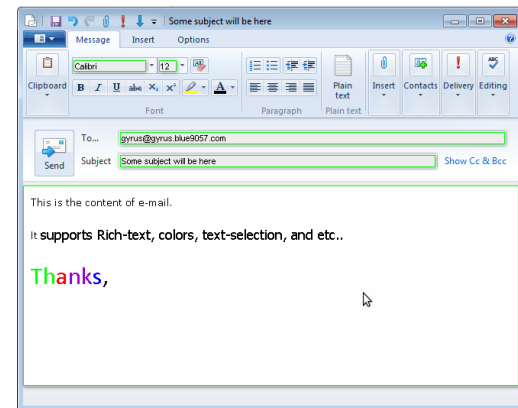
Some subject will be here

Message
Insert
Options

Clipboard
Calibri
12
B
I
U
abe
$X_2$
$X^2$
A
Font
Paragraph
Plain text
Plain text
Insert
Contacts
Delivery
Editing

Send
To...
gyrus@gyrus.blue9057.com
Subject
Some subject will be here
Show Cc & Bcc

This is the content of e-mail.

It supports Rich-text, colors, text-selection, and etc..

Thanks,